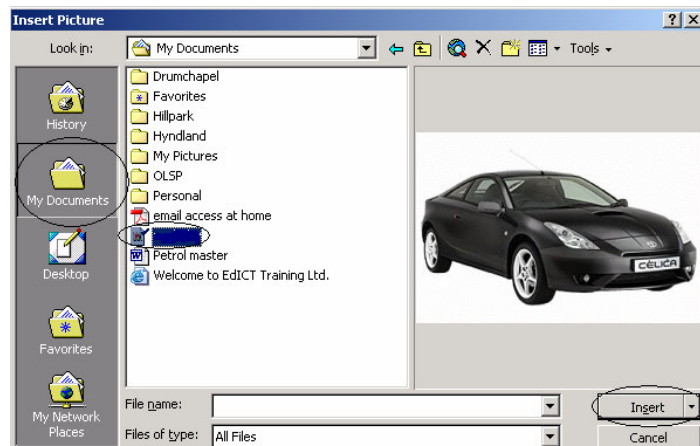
Insert Picture

? X

Look in: My Documents

Tools

History

My Documents

Desktop

Favorites

My Network Places

Drumchapel
Favorites
Hillpark
Hyndland
My Pictures
OLSP
Personal
email access at home
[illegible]
Petrol master
Welcome to EdICT Training Ltd.

CELICA

File name:

Files of type: All Files

Insert

Cancel